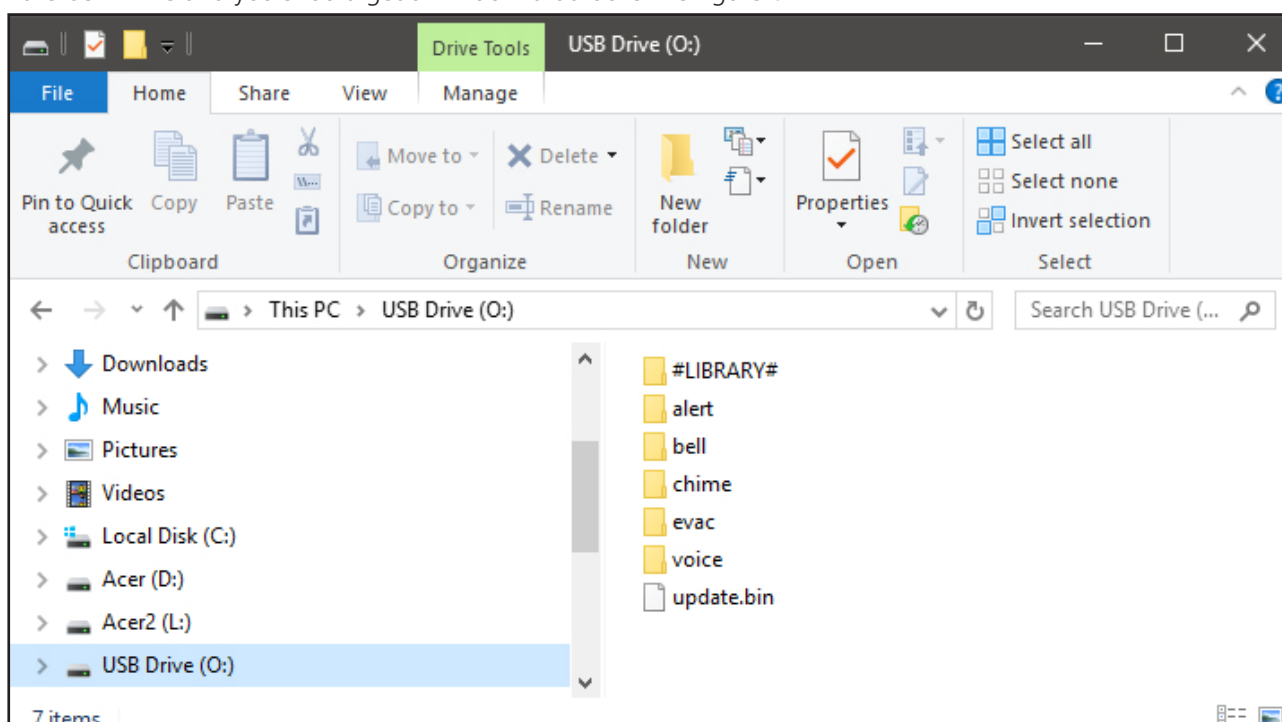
Drive Tools USB Drive (O:)

File Home Share View Manage

Pin to Quick access Copy Paste

Clipboard

Move to Copy to Delete Rename

Organize

New folder

New

Properties

Open

Select all Select none Invert selection

Select

This PC > USB Drive (O:)

Search USB Drive (...

Downloads
Music
Pictures
Videos
Local Disk (C:)
Acer (D:)
Acer2 (L:)
USB Drive (O:)

#LIBRARY#
alert
bell
chime
evac
voice
update.bin

7 items